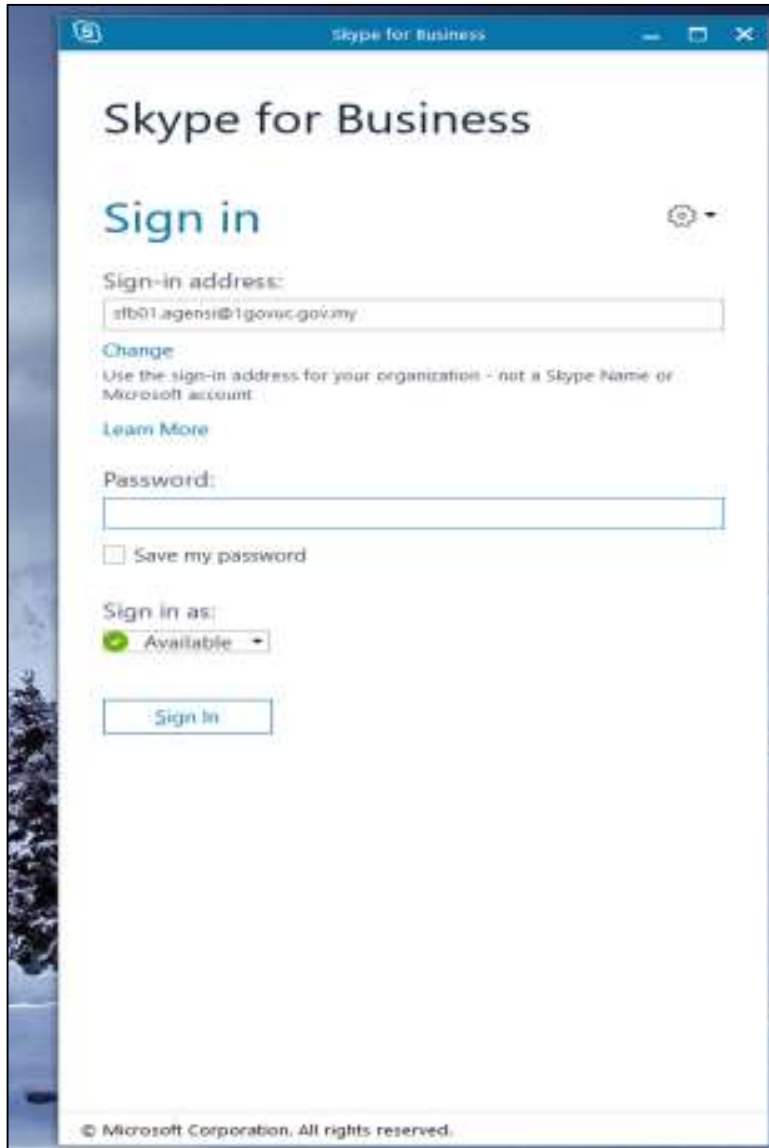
Skype for Business

Skype for Business

Sign in

Sign-in address:

sfb01.agensi@1govuc.gov.my

Change

Use the sign-in address for your organization - not a Skype Name or Microsoft account

Learn More

Password:

Save my password

Sign in as:

Available

Sign In

© Microsoft Corporation. All rights reserved.